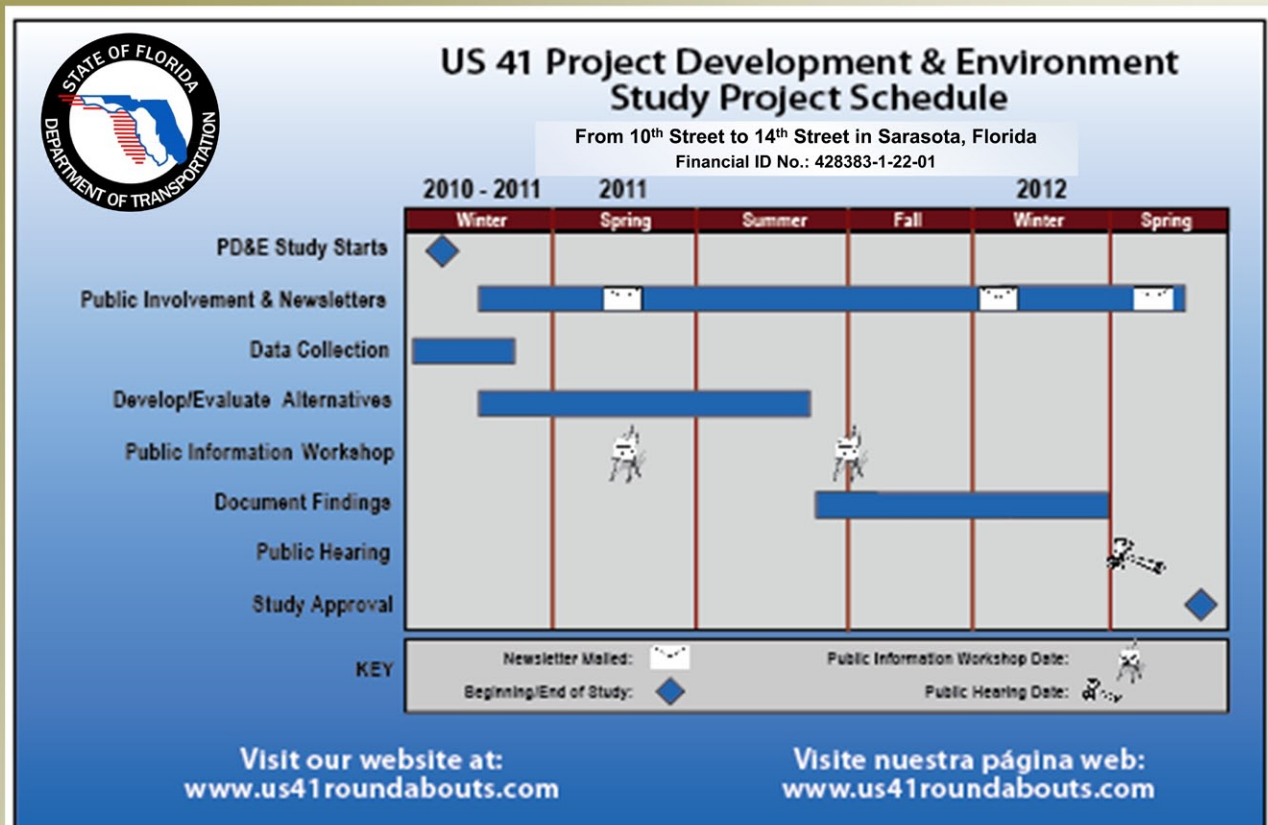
STATE OF FLORIDA
DEPARTMENT OF TRANSPORTATION

US 41 Project Development & Environment Study Project Schedule

From 10$^{th}$ Street to 14$^{th}$ Street in Sarasota, Florida
Financial ID No.: 428383-1-22-01

2010 - 2011 2011 2012

| | Winter | Spring | Summer | Fall | Winter | Spring |
|---|---|---|---|---|---|---|
| PD&E Study Starts | | | | | | |
| Public Involvement & Newsletters | | | | | | |
| Data Collection | | | | | | |
| Develop/Evaluate Alternatives | | | | | | |
| Public Information Workshop | | | | | | |
| Document Findings | | | | | | |
| Public Hearing | | | | | | |
| Study Approval | | | | | | |

KEY
Newsletter Mailed:
Beginning/End of Study:
Public Information Workshop Date:
Public Hearing Date:

Visit our website at:
www.us41roundabouts.com

Visite nuestra página web:
www.us41roundabouts.com